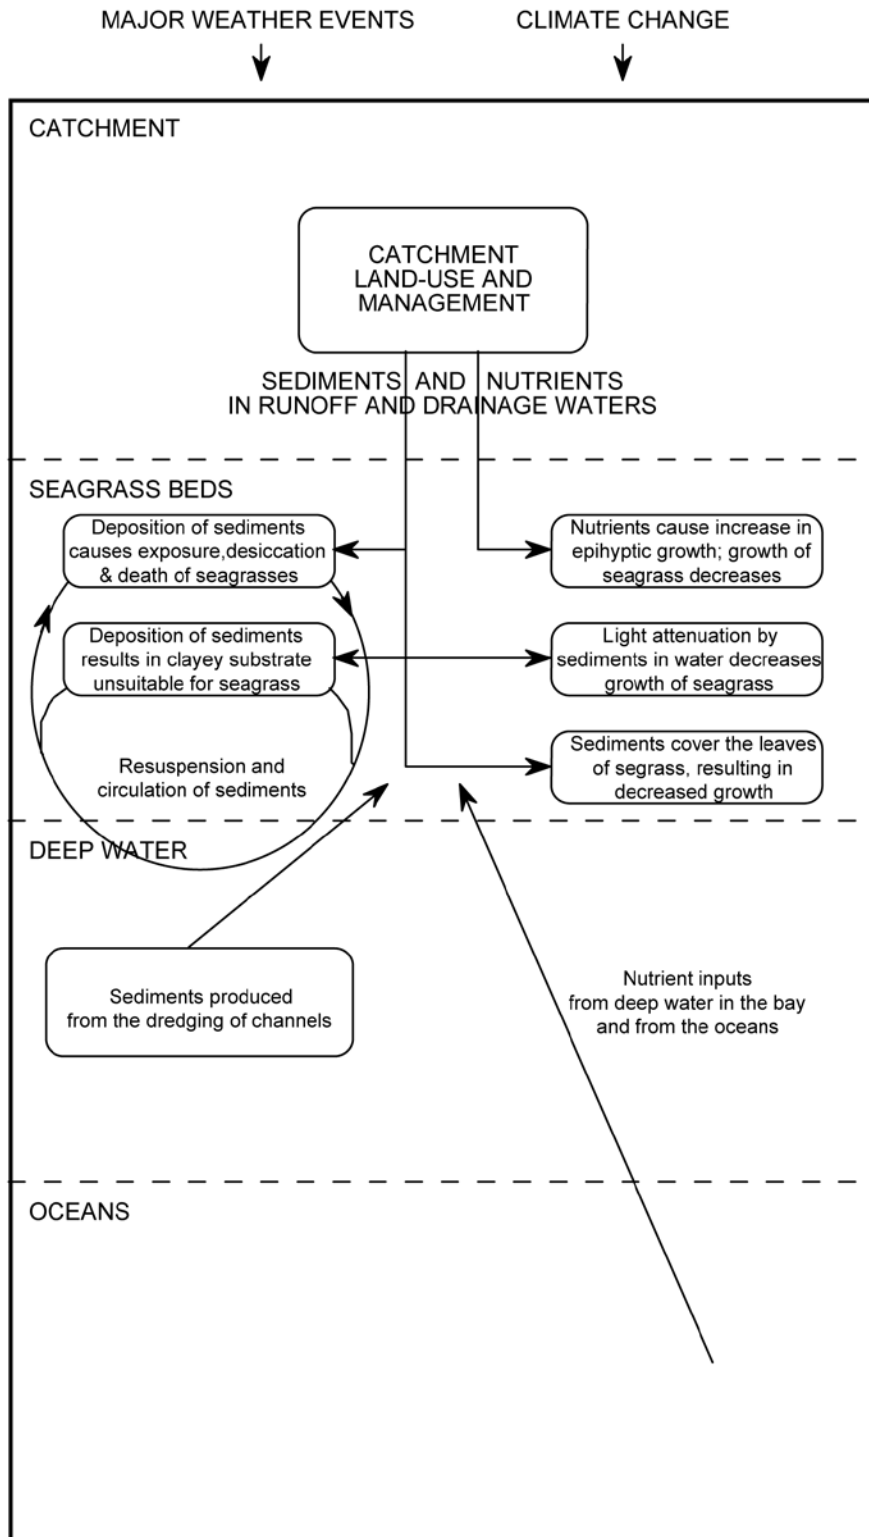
MAJOR WEATHER EVENTS

CLIMATE CHANGE

CATCHMENT

CATCHMENT LAND-USE AND MANAGEMENT

SEDIMENTS AND NUTRIENTS IN RUNOFF AND DRAINAGE WATERS

SEAGRASS BEDS

Deposition of sediments causes exposure,desiccation & death of seagrasses

Nutrients cause increase in epihyptic growth; growth of seagrass decreases

Deposition of sediments results in clayey substrate unsuitable for seagrass

Light attenuation by sediments in water decreases growth of seagrass

Resuspension and circulation of sediments

Sediments cover the leaves of segrass, resulting in decreased growth

DEEP WATER

Sediments produced from the dredging of channels

Nutrient inputs from deep water in the bay and from the oceans

OCEANS